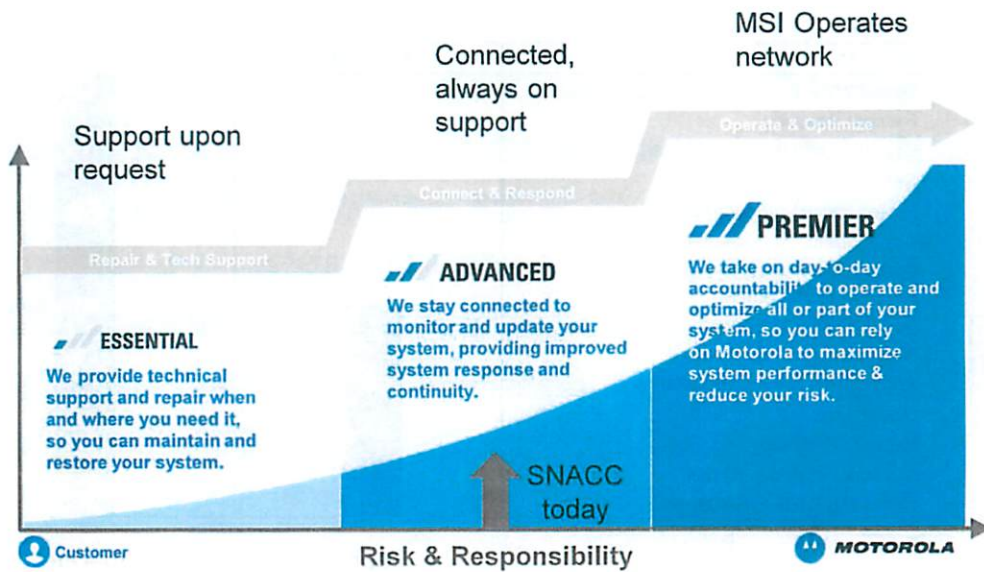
MSI Operates network

Connected, always on support

Support upon request

Operate & Optimize

Connect & Respond

Repair & Tech Support

PREMIER

We take on day-to-day accountability to operate and optimize all or part of your system, so you can rely on Motorola to maximize system performance & reduce your risk.

ADVANCED

We stay connected to monitor and update your system, providing improved system response and continuity.

ESSENTIAL

We provide technical support and repair when and where you need it, so you can maintain and restore your system.

SNACC today

Customer

Risk & Responsibility

MOTOROLA